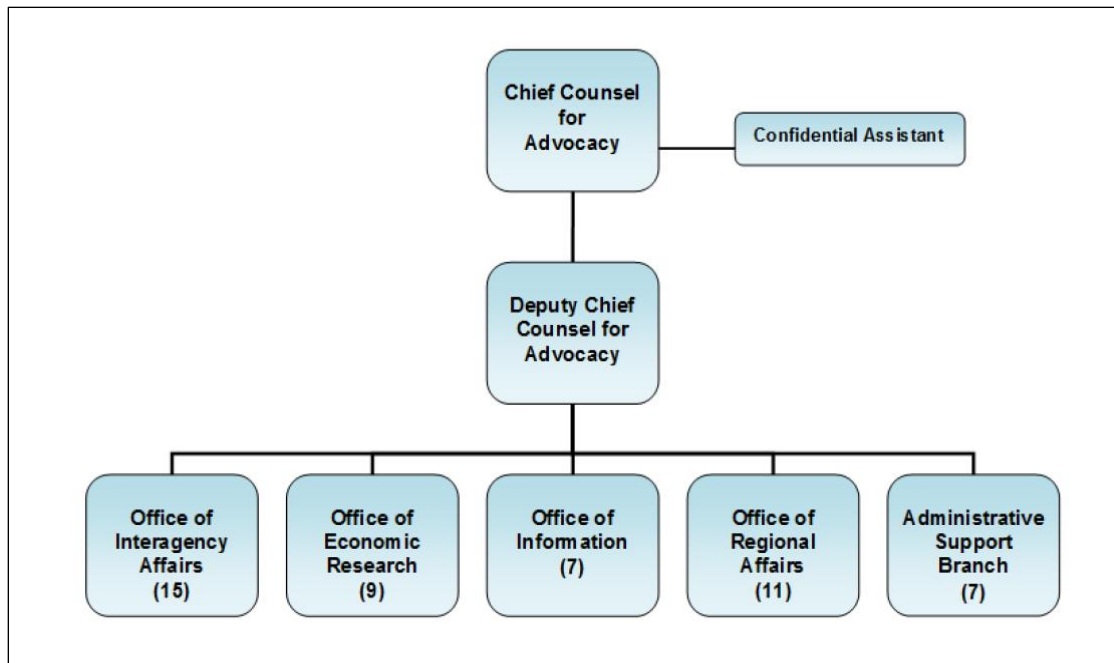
Chief Counsel for Advocacy

Confidential Assistant

Deputy Chief Counsel for Advocacy

Office of Interagency Affairs (15)

Office of Economic Research (9)

Office of Information (7)

Office of Regional Affairs (11)

Administrative Support Branch (7)